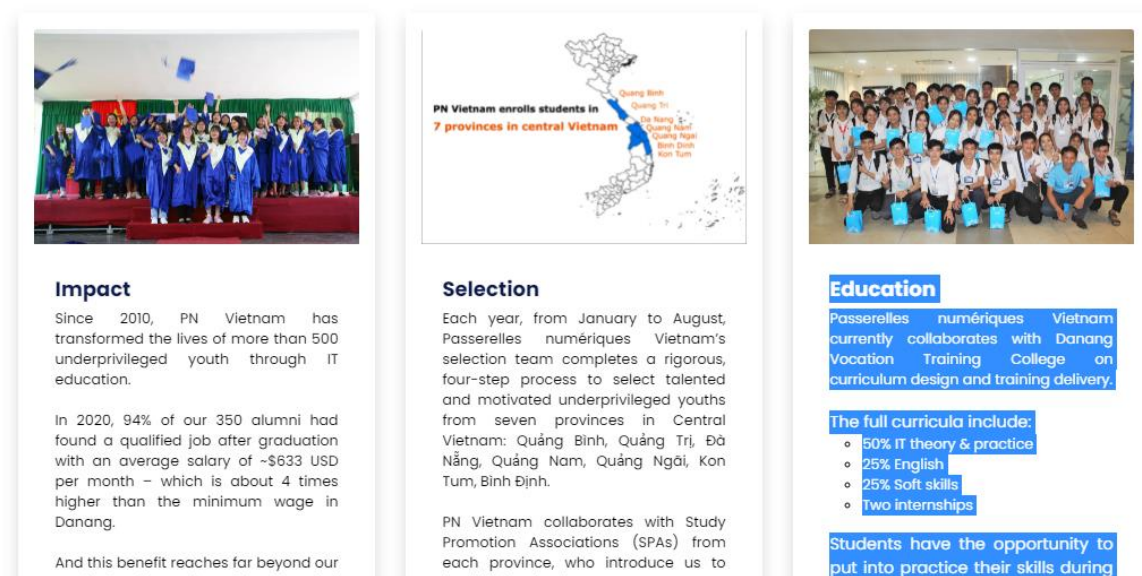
Impact

Since 2010, PN Vietnam has transformed the lives of more than 500 underprivileged youth through IT education.

In 2020, 94% of our 350 alumni had found a qualified job after graduation with an average salary of ~$633 USD per month – which is about 4 times higher than the minimum wage in Danang.

And this benefit reaches far beyond our

PN Vietnam enrolls students in
7 provinces in central Vietnam

Quang Binh
Quang Tri
Da Nang
Quang Nam
Quang Ngai
Binh Dinh
Kon Tum

Selection

Each year, from January to August, Passerelles numériques Vietnam's selection team completes a rigorous, four-step process to select talented and motivated underprivileged youths from seven provinces in Central Vietnam: Quảng Bình, Quảng Trị, Đà Nẵng, Quảng Nam, Quảng Ngãi, Kon Tum, Bình Định.

PN Vietnam collaborates with Study Promotion Associations (SPAs) from each province, who introduce us to

Education

Passerelles numériques Vietnam currently collaborates with Danang Vocation Training College on curriculum design and training delivery.

The full curricula include:
- 50% IT theory & practice
- 25% English
- 25% Soft skills
- Two internships

Students have the opportunity to put into practice their skills during